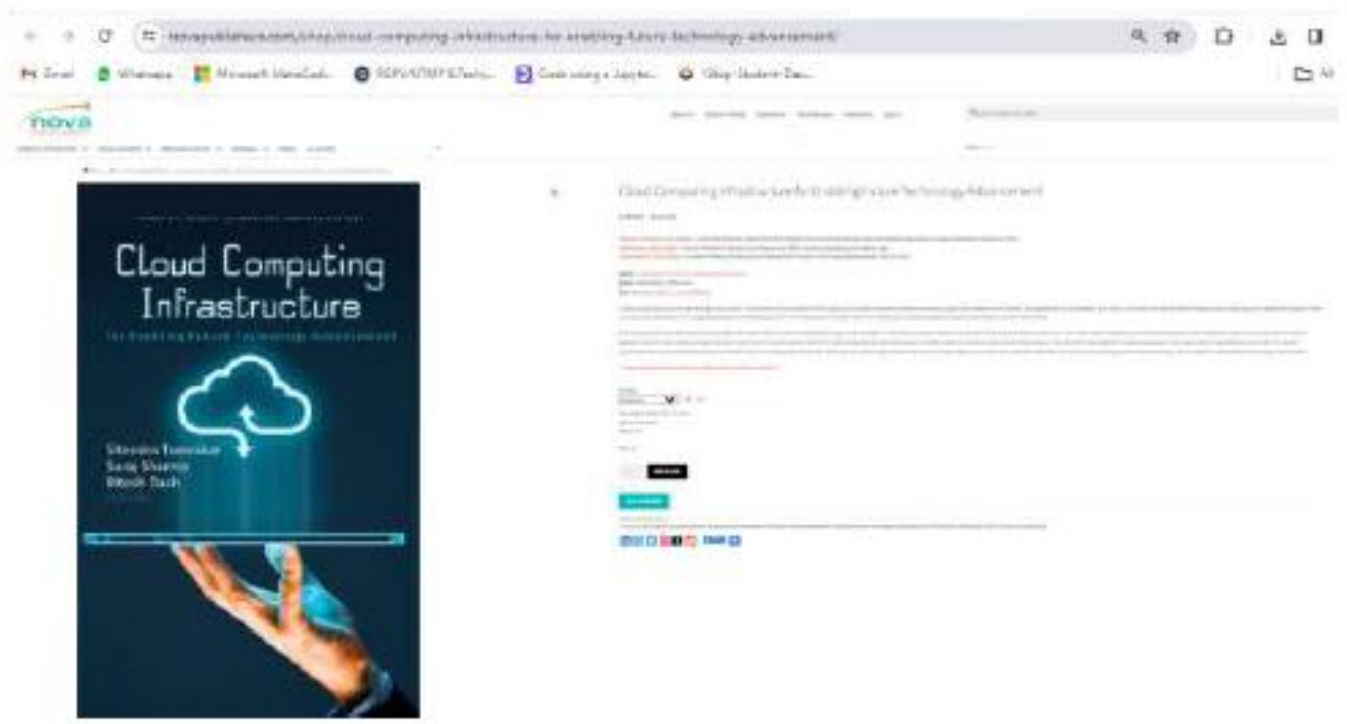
novapublishers.com/shop/cloud-computing-infrastructure-for-enabling-future-technology-advancement/

Gmail Whatsapp Microsoft MakeCode... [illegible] Code using a Jupyter... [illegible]

All

nova

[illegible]

Cloud Computing Infrastructure for Enabling Future Technology Advancement

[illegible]

Cloud Computing Infrastructure

for Enabling Future Technology Advancement

Jitendra Tiwari
Saroj Sharma
Ritesh Dash